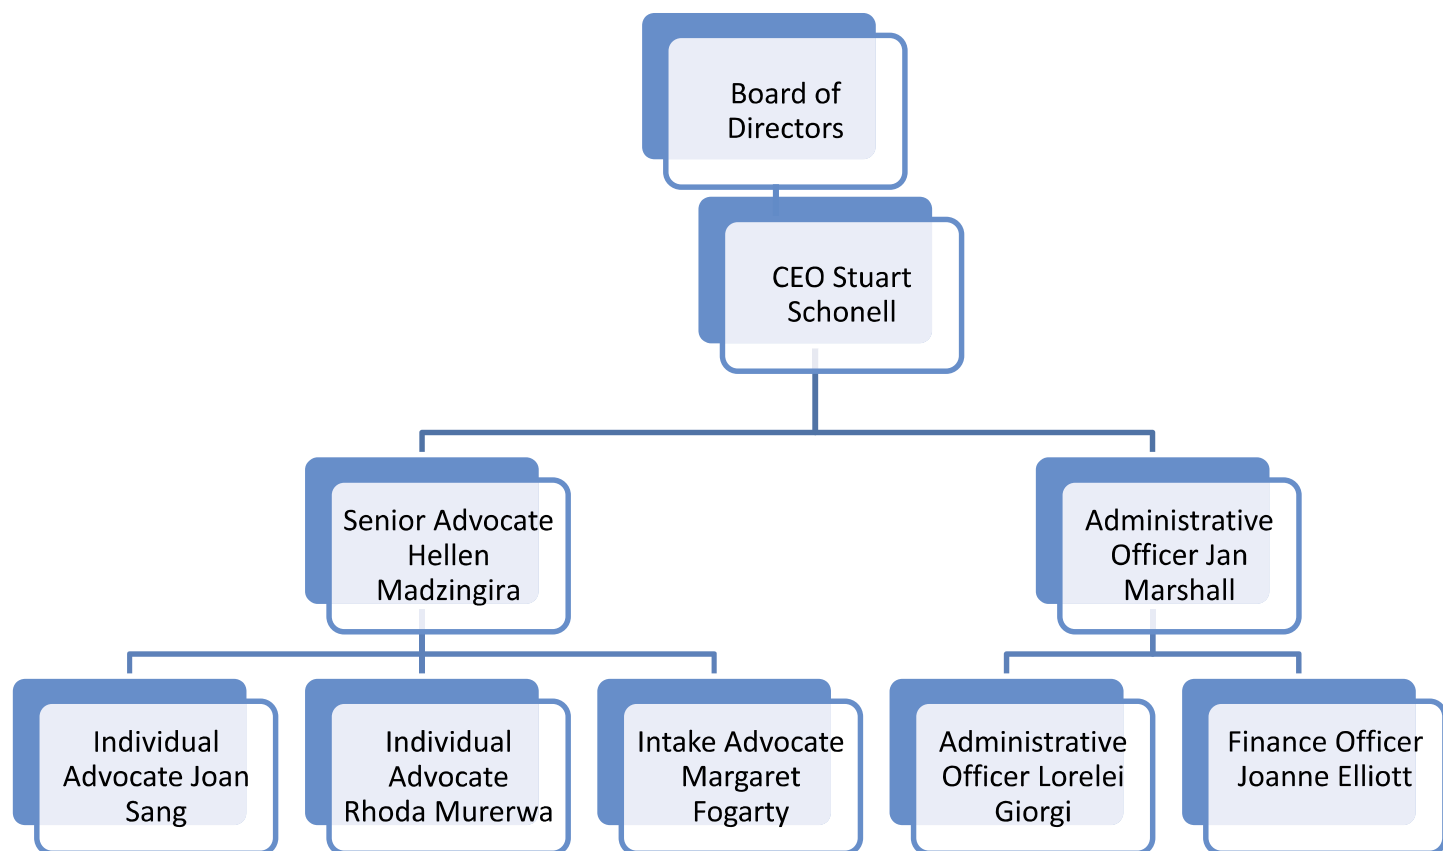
Board of Directors

CEO Stuart Schonell

Senior Advocate Hellen Madzingira

Administrative Officer Jan Marshall

Individual Advocate Joan Sang

Individual Advocate Rhoda Murerwa

Intake Advocate Margaret Fogarty

Administrative Officer Lorelei Giorgi

Finance Officer Joanne Elliott